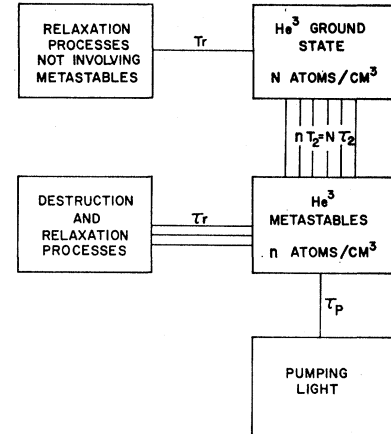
RELAXATION PROCESSES NOT INVOLVING METASTABLES

Tr

He$^3$ GROUND STATE

N ATOMS/CM$^3$

n $\tau_2$=N $\tau_2$

DESTRUCTION AND RELAXATION PROCESSES

$\tau_r$

He$^3$ METASTABLES

n ATOMS/CM$^3$

$\tau_P$

PUMPING LIGHT